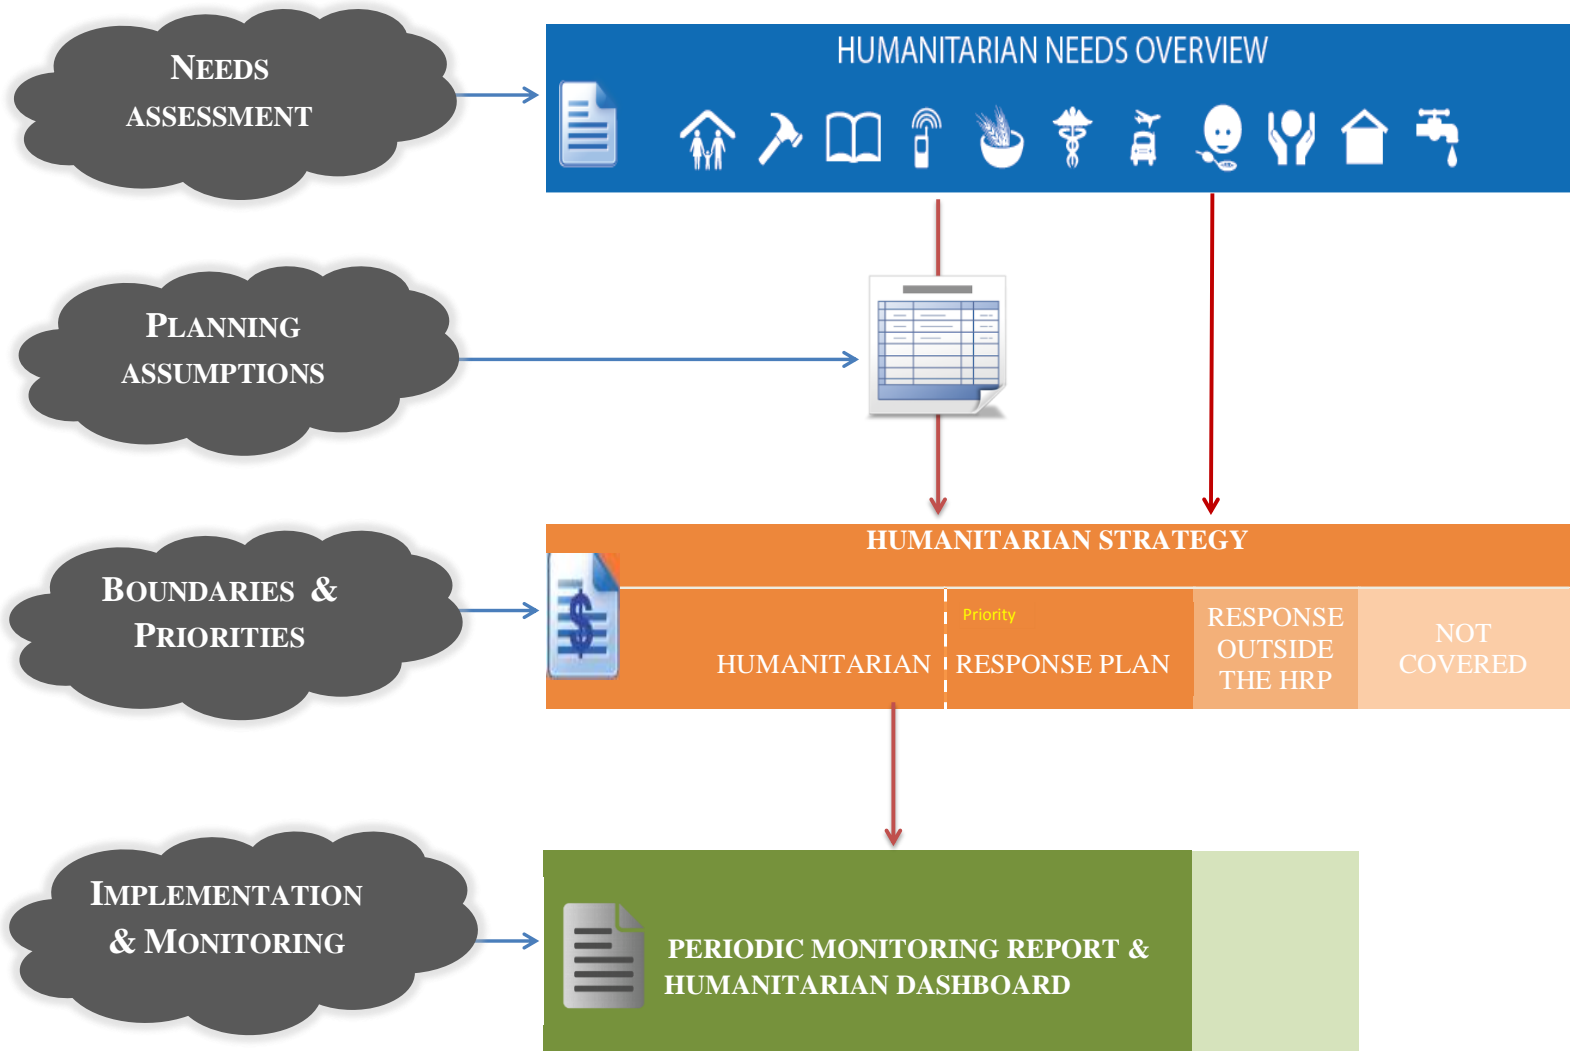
NEEDS ASSESSMENT

HUMANITARIAN NEEDS OVERVIEW

PLANNING ASSUMPTIONS

BOUNDARIES & PRIORITIES

HUMANITARIAN STRATEGY

Priority

HUMANITARIAN RESPONSE PLAN

RESPONSE OUTSIDE THE HRP

NOT COVERED

IMPLEMENTATION & MONITORING

PERIODIC MONITORING REPORT & HUMANITARIAN DASHBOARD